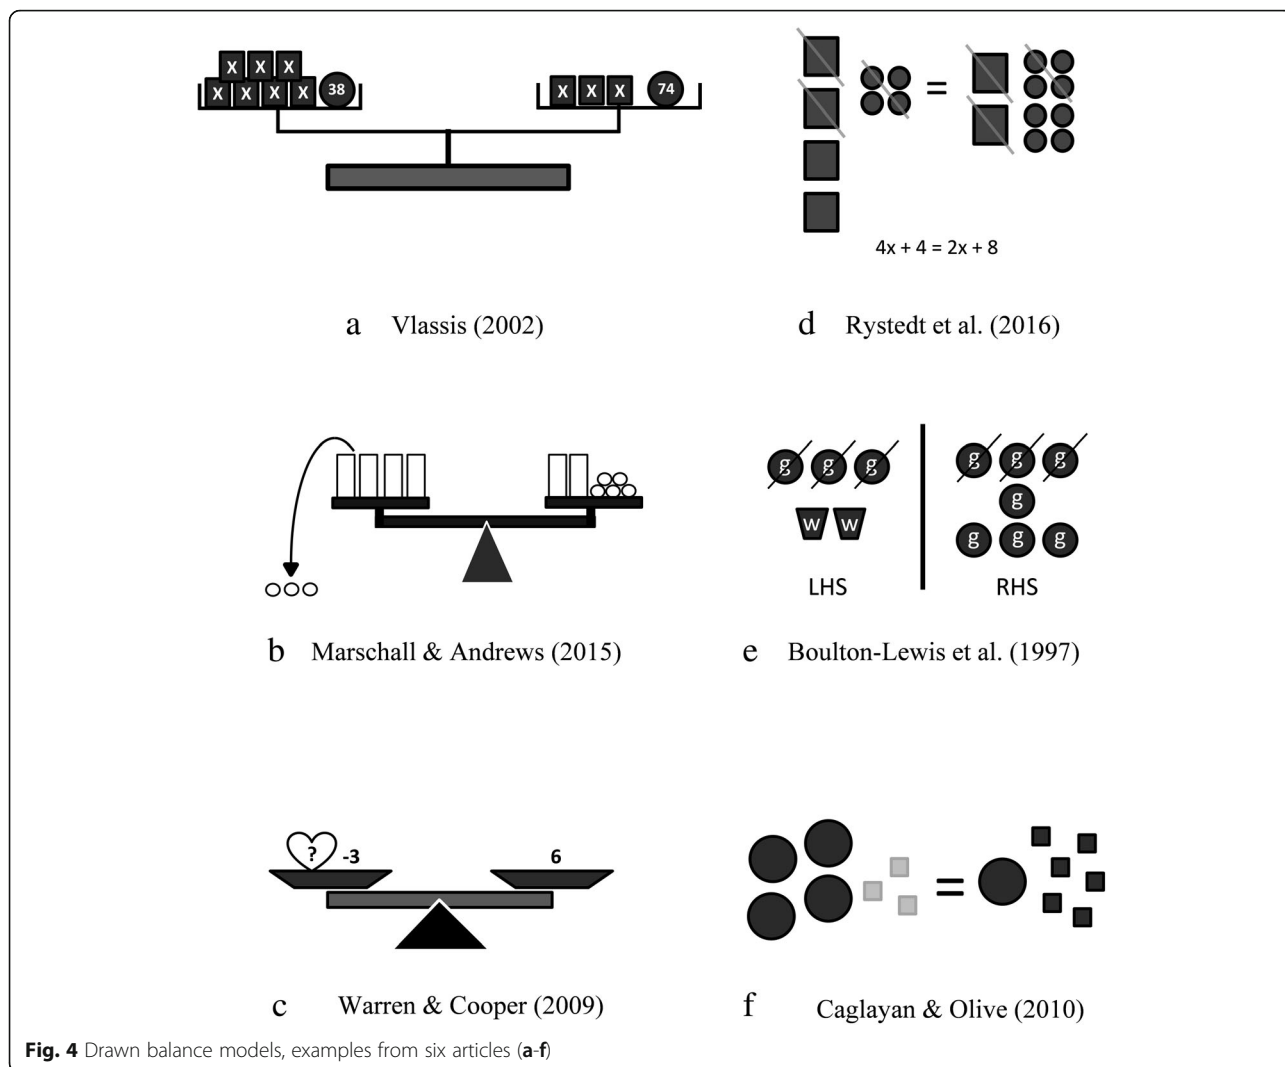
X X X
X X X X 38

X X X 74

a Vlassis (2002)

=

4x + 4 = 2x + 8

d Rystedt et al. (2016)

b Marschall & Andrews (2015)

g g g
W W
LHS

g g g
g
g g g
RHS

e Boulton-Lewis et al. (1997)

? -3

6

c Warren & Cooper (2009)

=

f Caglayan & Olive (2010)

**Fig. 4** Drawn balance models, examples from six articles (**a**-**f**)